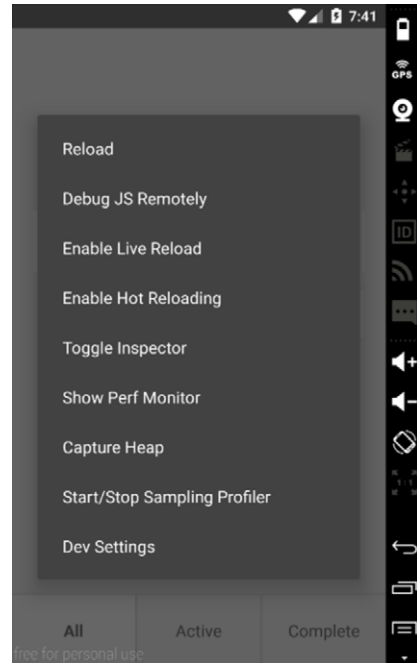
7:41

GPS

ID

Reload

Debug JS Remotely

Enable Live Reload

Enable Hot Reloading

Toggle Inspector

Show Perf Monitor

Capture Heap

Start/Stop Sampling Profiler

Dev Settings

All | Active | Complete

free for personal use